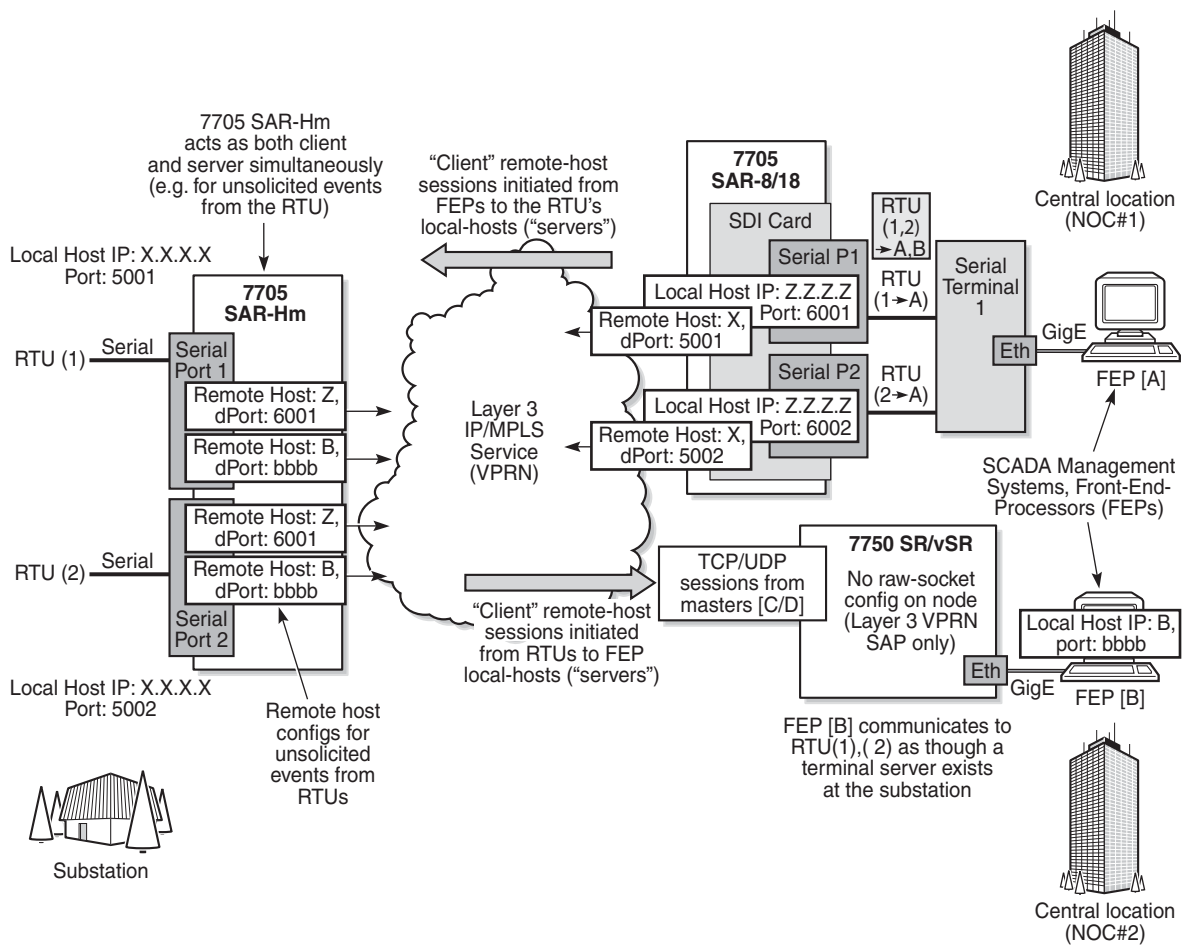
7705 SAR-Hm acts as both client and server simultaneously (e.g. for unsolicited events from the RTU)

"Client" remote-host sessions initiated from FEPs to the RTU's local-hosts ("servers")

Central location (NOC#1)

Local Host IP: X.X.X.X
Port: 5001

7705
SAR-Hm

RTU (1)
Serial
Serial Port 1
Remote Host: Z, dPort: 6001
Remote Host: B, dPort: bbbb

RTU (2)
Serial
Remote Host: Z, dPort: 6001
Remote Host: B, dPort: bbbb
Serial Port 2

Local Host IP: X.X.X.X
Port: 5002

Remote host configs for unsolicited events from RTUs

Substation

Layer 3 IP/MPLS Service (VPRN)

7705
SAR-8/18
SDI Card
RTU (1,2) →A,B
Serial P1
Local Host IP: Z.Z.Z.Z
Port: 6001
Remote Host: X, dPort: 5001
RTU (1→A)
Serial Terminal 1
Serial P2
Local Host IP: Z.Z.Z.Z
Port: 6002
Remote Host: X, dPort: 5002
RTU (2→A)

Eth
GigE
FEP [A]

SCADA Management Systems, Front-End-Processors (FEPs)

TCP/UDP sessions from masters [C/D]

"Client" remote-host sessions initiated from RTUs to FEP local-hosts ("servers")

7750 SR/vSR
No raw-socket config on node (Layer 3 VPRN SAP only)
Eth
GigE

Local Host IP: B, port: bbbb
FEP [B]

FEP [B] communicates to RTU(1),( 2) as though a terminal server exists at the substation

Central location (NOC#2)